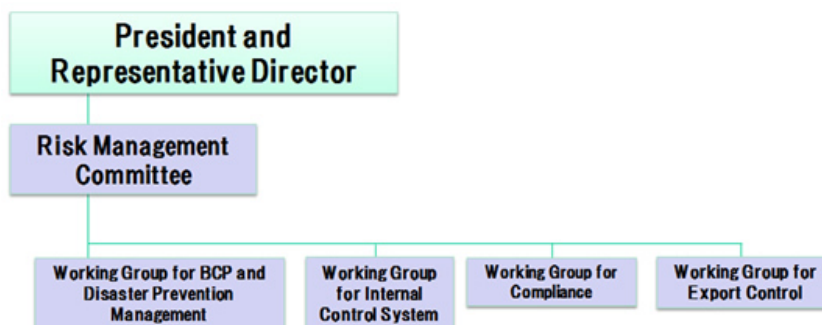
President and Representative Director

Risk Management Committee

Working Group for BCP and Disaster Prevention Management

Working Group for Internal Control System

Working Group for Compliance

Working Group for Export Control